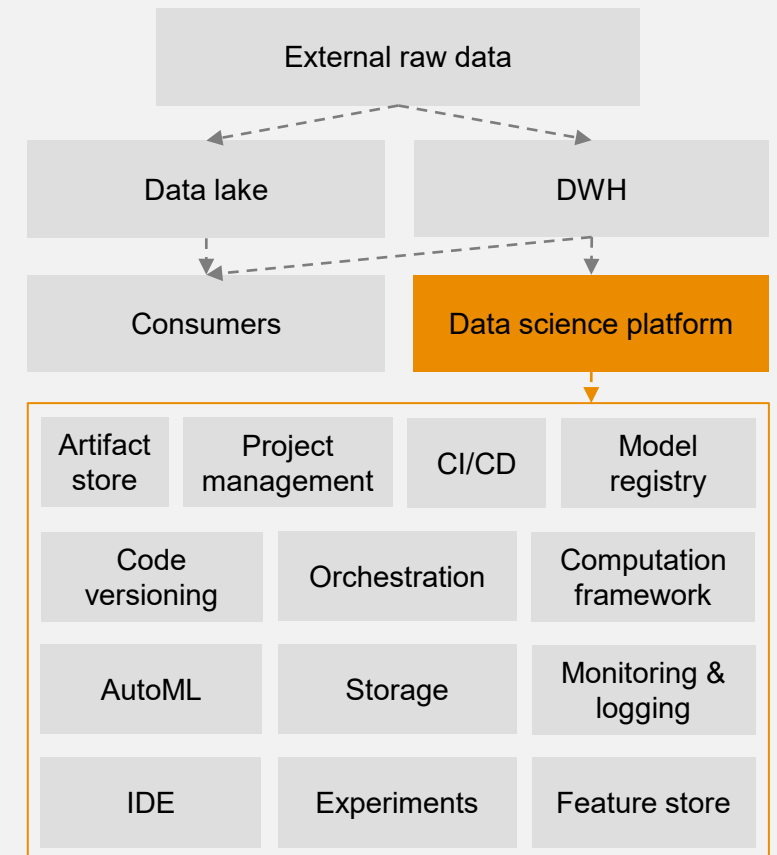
External raw data

Data lake

DWH

Consumers

Data science platform

Artifact store

Project management

CI/CD

Model registry

Code versioning

Orchestration

Computation framework

AutoML

Storage

Monitoring & logging

IDE

Experiments

Feature store